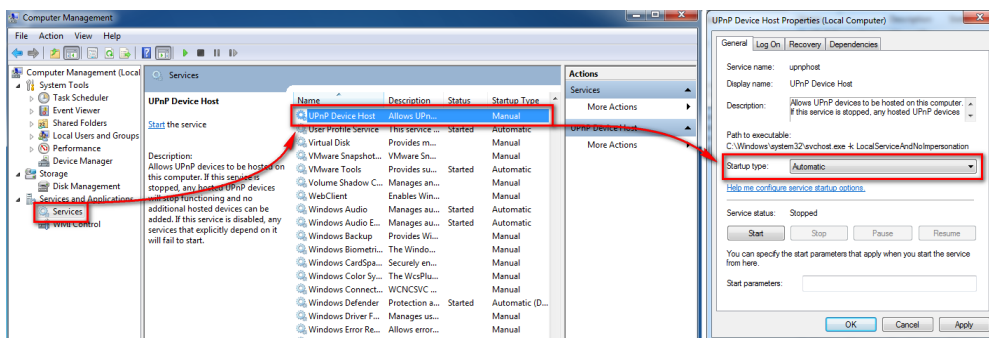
Computer Management

File Action View Help

Computer Management (Local
System Tools
Task Scheduler
Event Viewer
Shared Folders
Local Users and Groups
Performance
Device Manager
Storage
Disk Management
Services and Applications
Services
WMI Control

Services

UPnP Device Host

Start the service

Description:
Allows UPnP devices to be hosted on this computer. If this service is stopped, any hosted UPnP devices will stop functioning and no additional hosted devices can be added. If this service is disabled, any services that explicitly depend on it will fail to start.

| Name | Description | Status | Startup Type |
|---|---|---|---|
| UPnP Device Host | Allows UPn... | | Manual |
| User Profile Service | This service ... | Started | Automatic |
| Virtual Disk | Provides m... | | Manual |
| VMware Snapshot... | VMware Sn... | | Manual |
| VMware Tools | Provides su... | Started | Automatic |
| Volume Shadow C... | Manages an... | | Manual |
| WebClient | Enables Win... | | Manual |
| Windows Audio | Manages au... | Started | Automatic |
| Windows Audio E... | Manages au... | Started | Automatic |
| Windows Backup | Provides Wi... | | Manual |
| Windows Biometri... | The Windo... | | Manual |
| Windows CardSpa... | Securely en... | | Manual |
| Windows Color Sy... | The WcsPlu... | | Manual |
| Windows Connect... | WCNCSVC ... | | Manual |
| Windows Defender | Protection a... | Started | Automatic (D... |
| Windows Driver F... | Manages u... | | Manual |
| Windows Error Re... | Allows error... | | Manual |

Actions
Services
More Actions
UPnP Device Host
More Actions

UPnP Device Host Properties (Local Computer)

General | Log On | Recovery | Dependencies

Service name: upnphost
Display name: UPnP Device Host
Description: Allows UPnP devices to be hosted on this computer. If this service is stopped, any hosted UPnP devices

Path to executable:
C:\Windows\system32\svchost.exe -k LocalServiceAndNoImpersonation

Startup type: Automatic

Help me configure service startup options.

Service status: Stopped

Start | Stop | Pause | Resume

You can specify the start parameters that apply when you start the service from here.

Start parameters:

OK | Cancel | Apply